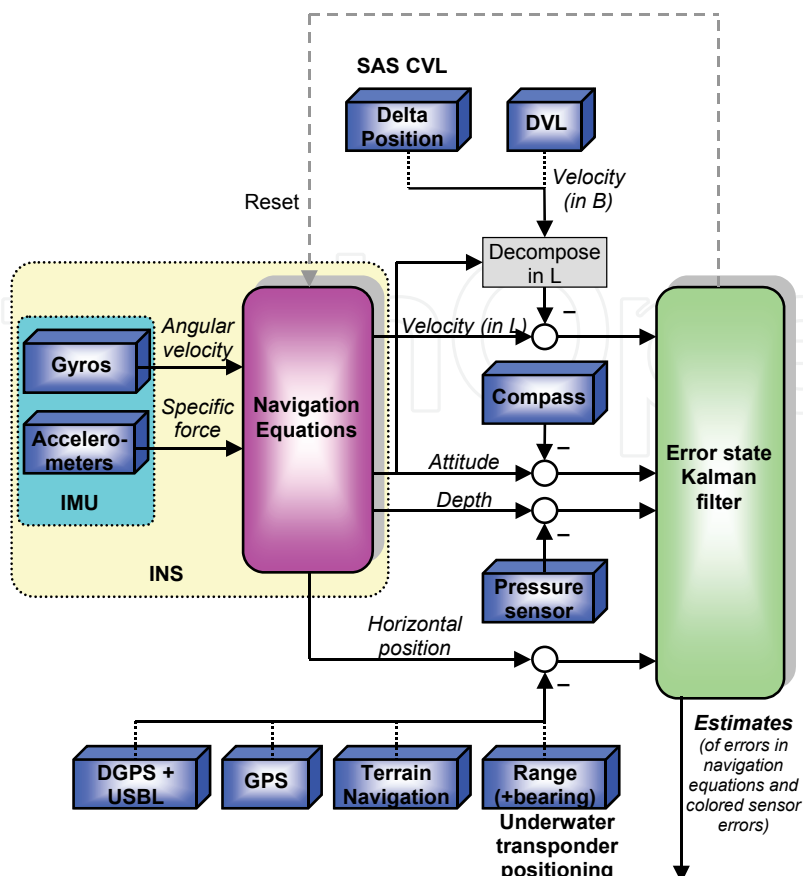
SAS CVL

Delta Position

DVL

Velocity (in B)

Reset

Decompose in L

–

Angular velocity

Velocity (in L)

Gyros

Navigation Equations

Compass

Specific force

–

Accelerometers

Attitude

Error state Kalman filter

Depth

IMU

INS

Pressure sensor

Horizontal position

–

Estimates (of errors in navigation equations and colored sensor errors)

DGPS + USBL

GPS

Terrain Navigation

Range (+bearing)

Underwater transponder positioning